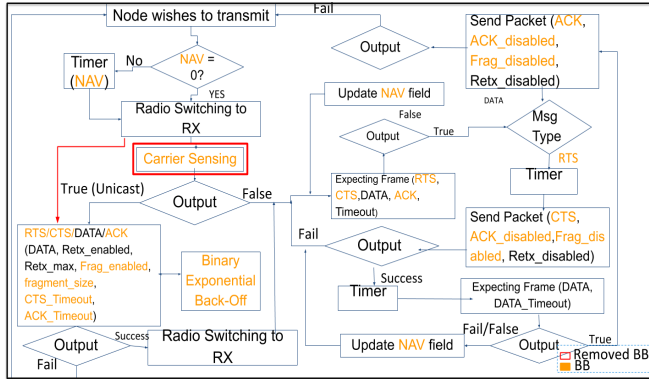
Node wishes to transmit

Fail

Timer (NAV)

No

NAV = 0?

YES

Radio Switching to RX

Carrier Sensing

True (Unicast)

Output

False

RTS/CTS/DATA/ACK (DATA, Retx_enabled, Retx_max, Frag_enabled, fragment_size, CTS_Timeout, ACK_Timeout)

Binary Exponential Back-Off

Output

Success

Radio Switching to RX

Fail

Output

Send Packet (ACK, ACK_disabled, Frag_disabled, Retx_disabled)

DATA

Update NAV field

False

Output

True

Msg Type

RTS

Timer

Expecting Frame (RTS, CTS, DATA, ACK, Timeout)

Send Packet (CTS, ACK_disabled, Frag_disabled, Retx_disabled)

Fail

Output

Success

Timer

Expecting Frame (DATA, DATA_Timeout)

Fail/False

True

Update NAV field

Output

Removed BB

BB